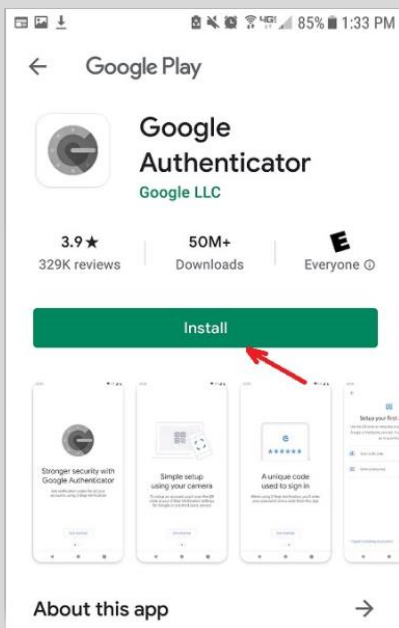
85% 1:33 PM

Google Play

Google Authenticator
Google LLC

3.9 ★
329K reviews

50M+
Downloads

E
Everyone ⓘ

Install

Stronger security with Google Authenticator

Simple setup using your camera

A unique code used to sign in

Set up your first

About this app →